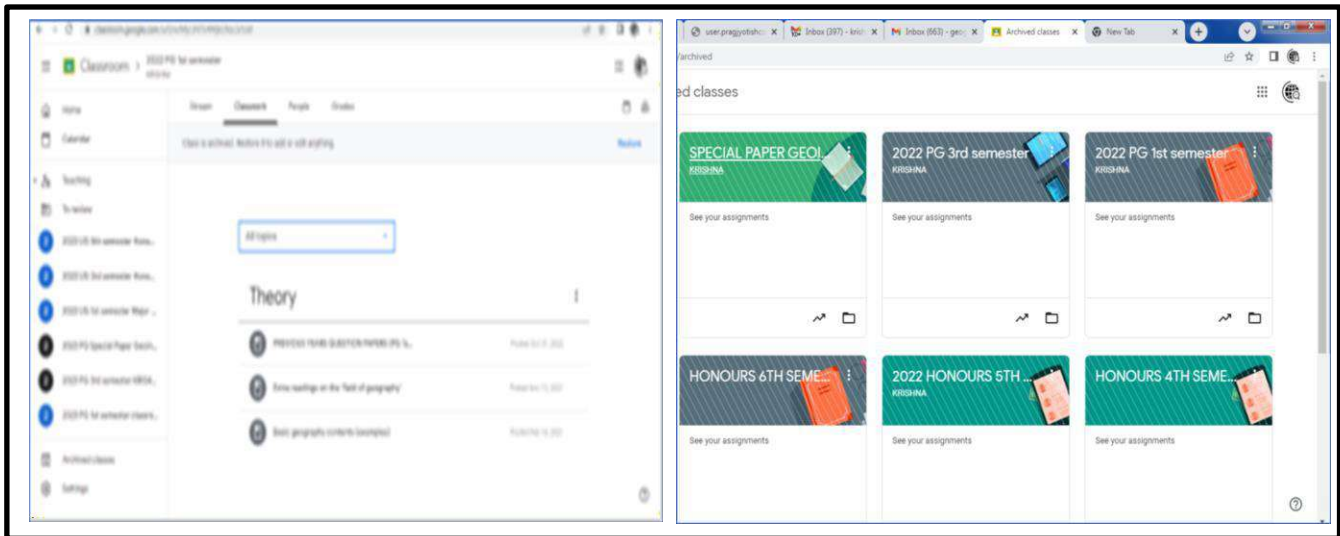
Classroom > 2022 PG 1st semester

Home
Calendar
Teaching
To review
2022 UG 3rd semester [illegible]
2022 UG 3rd semester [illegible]
2022 UG 1st semester Major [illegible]
2022 PG Special Paper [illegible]
2022 PG 3rd semester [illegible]
2022 PG 1st semester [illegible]
Archived classes
Settings

Stream Classwork People Grades

Class is archived. Restore it to add or edit anything

Restore

All topics

Theory

PREVIOUS YEARS QUESTION PAPERS (PG 1s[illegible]
Extra readings on the 'field of geography'
Basic geography contents (examples)

user.pragjyotishc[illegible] Inbox (397) - kris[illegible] Inbox (663) - geo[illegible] Archived classes New Tab

archived

ed classes

SPECIAL PAPER GEOL
KRISHNA
See your assignments

2022 PG 3rd semester
KRISHNA
See your assignments

2022 PG 1st semester
KRISHNA
See your assignments

HONOURS 6TH SEME...
See your assignments

2022 HONOURS 5TH ...
KRISHNA
See your assignments

HONOURS 4TH SEME...
See your assignments